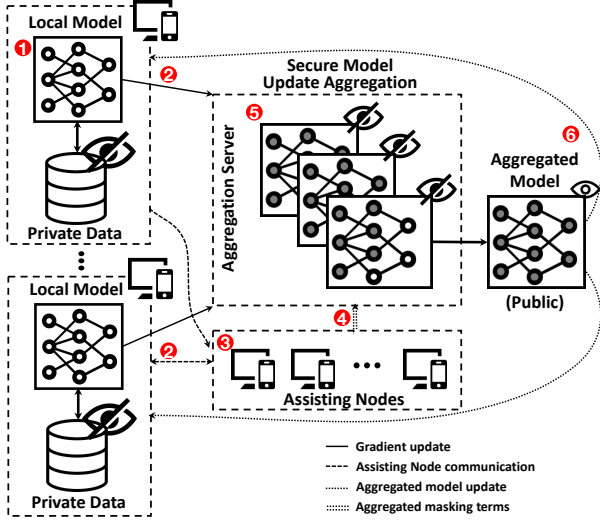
Local Model
1
2
Secure Model Update Aggregation
5
6
Aggregation Server
Aggregated Model
Private Data
Local Model
(Public)
4
2
3
Assisting Nodes
Private Data
Gradient update
Assisting Node communication
Aggregated model update
Aggregated masking terms